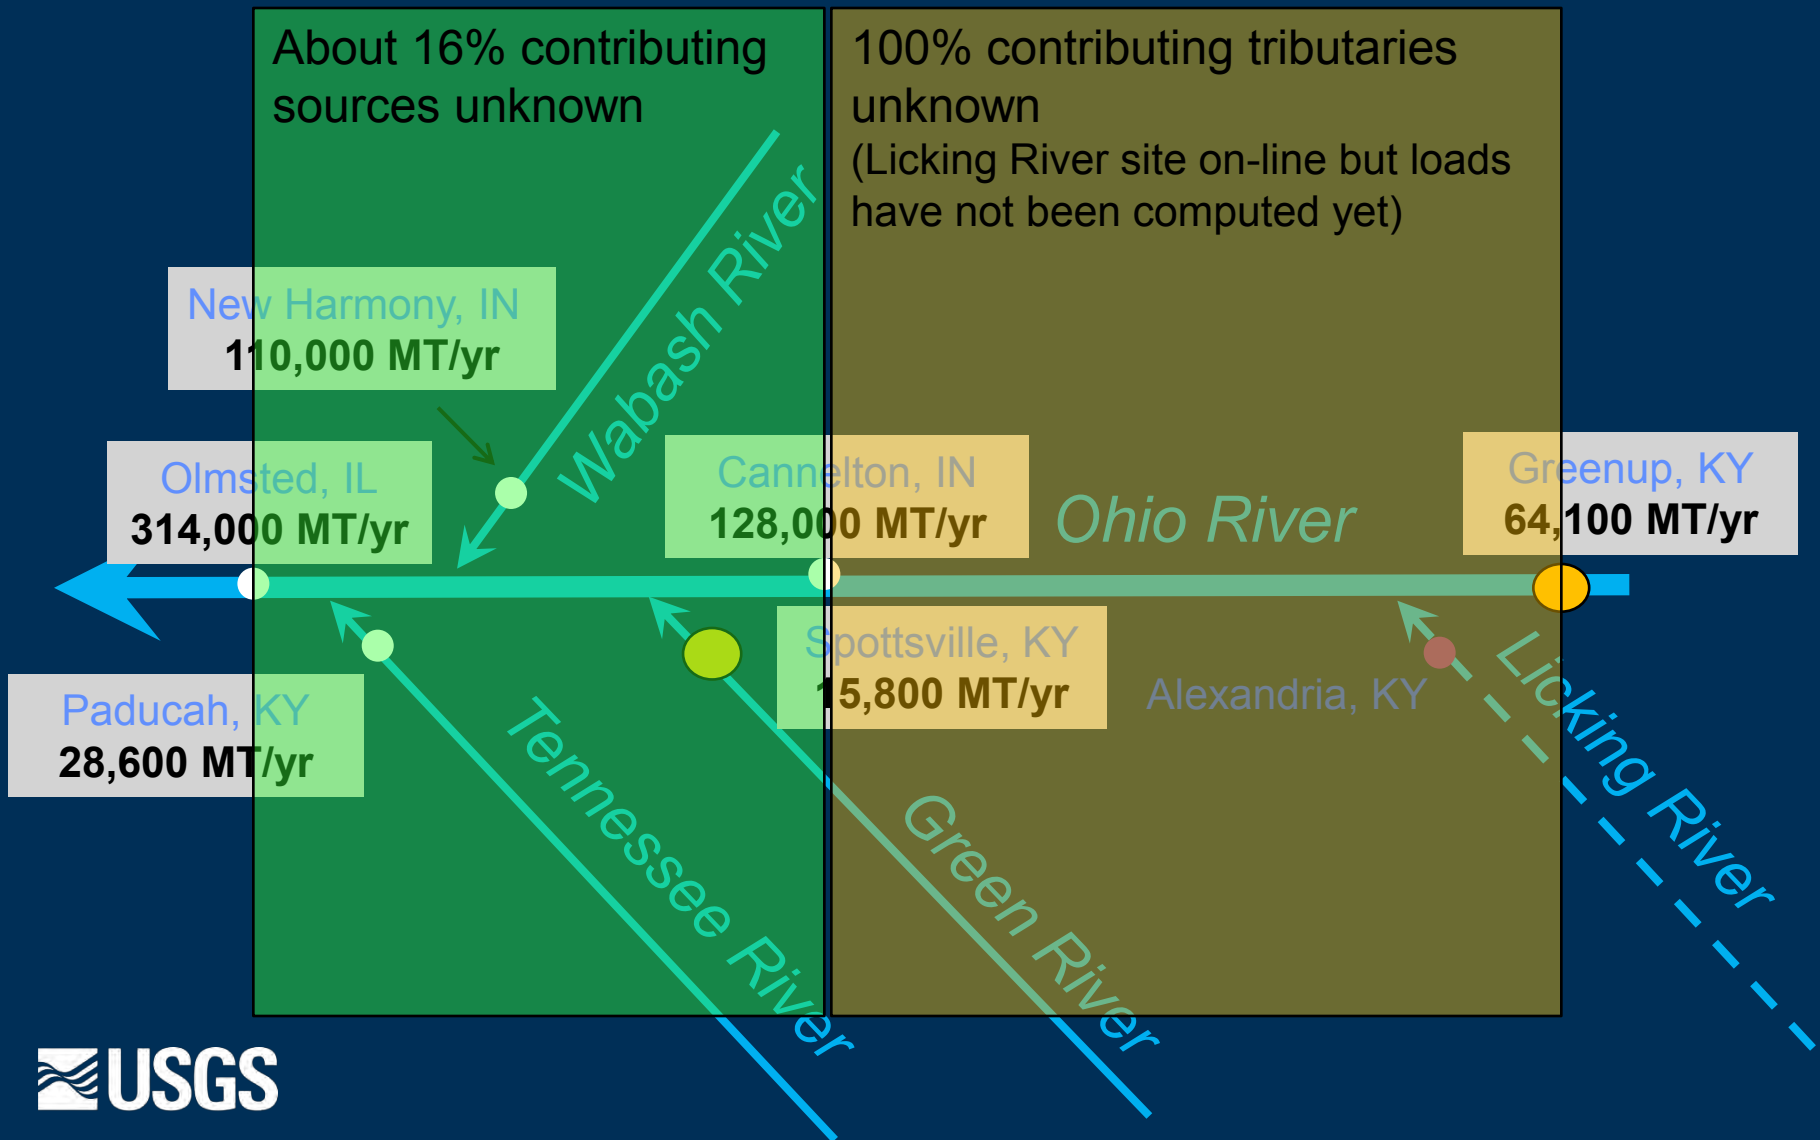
About 16% contributing sources unknown

100% contributing tributaries unknown
(Licking River site on-line but loads have not been computed yet)

New Harmony, IN
110,000 MT/yr

Wabash River

Olmsted, IL
314,000 MT/yr

Cannelton, IN
128,000 MT/yr

Ohio River

Greenup, KY
64,100 MT/yr

Spottsville, KY
15,800 MT/yr

Alexandria, KY

Licking River

Paducah, KY
28,600 MT/yr

Tennessee River

Green River

USGS